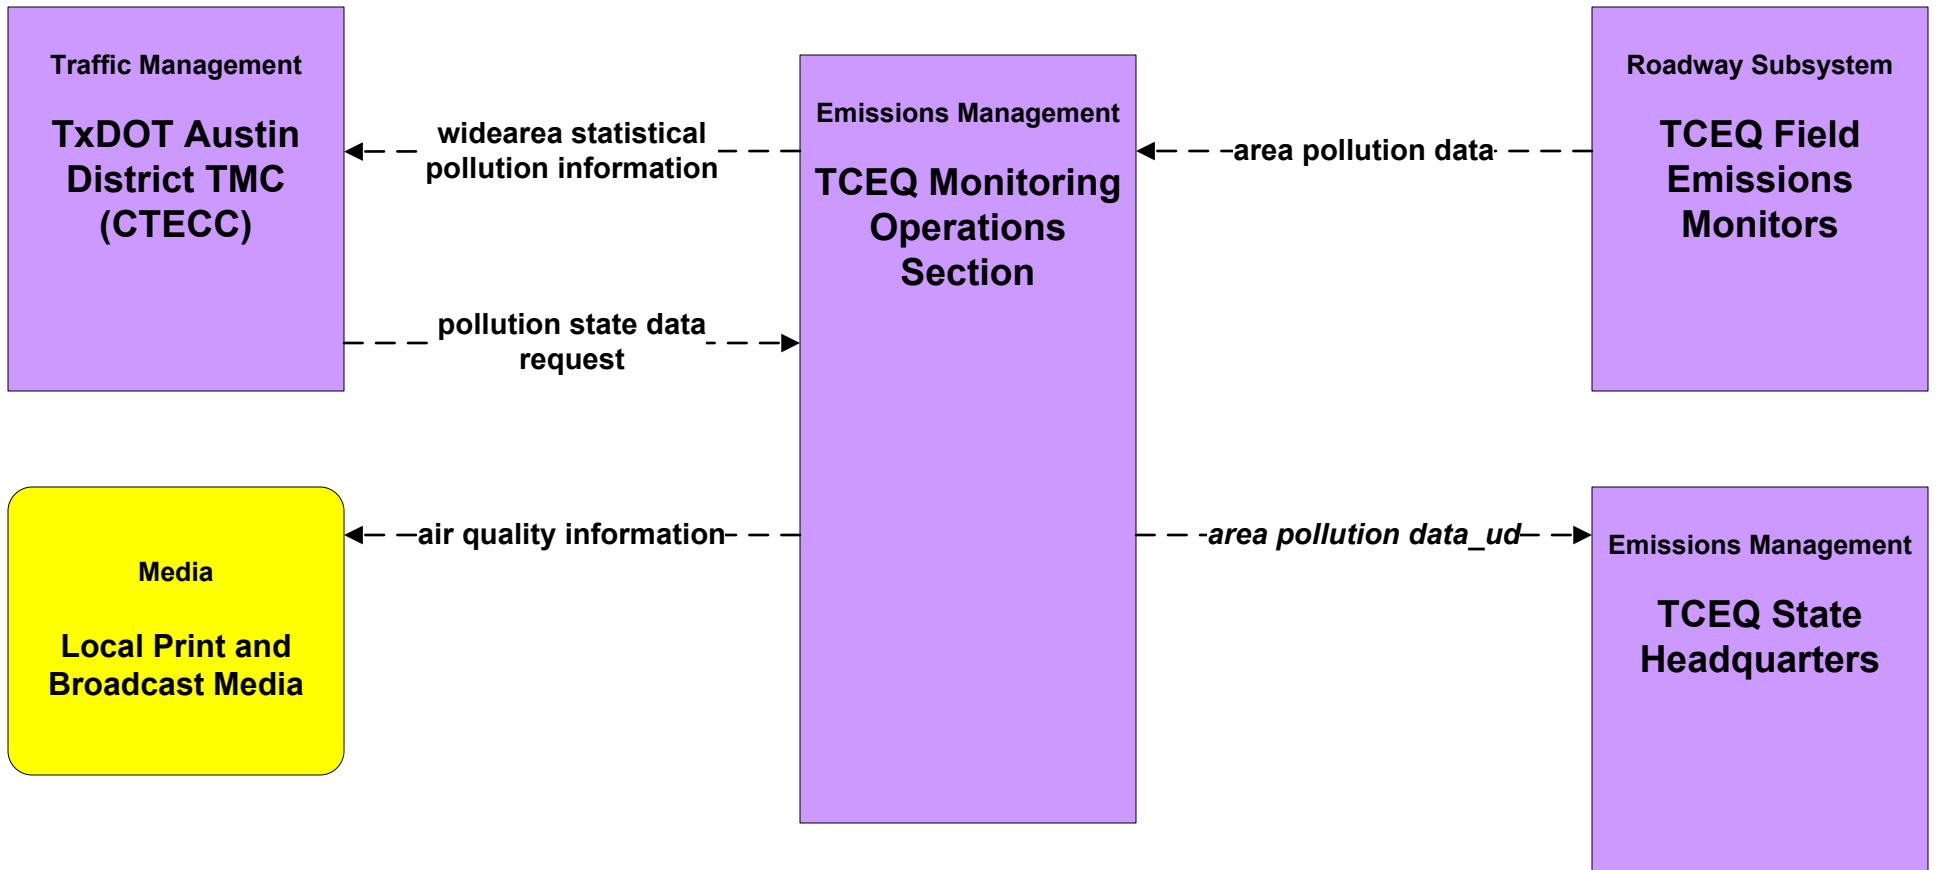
Traffic Management

TxDOT Austin District TMC (CTECC)

widearea statistical pollution information

pollution state data request

Emissions Management

TCEQ Monitoring Operations Section

area pollution data

Roadway Subsystem

TCEQ Field Emissions Monitors

Media

Local Print and Broadcast Media

air quality information

area pollution data_ud

Emissions Management

TCEQ State Headquarters